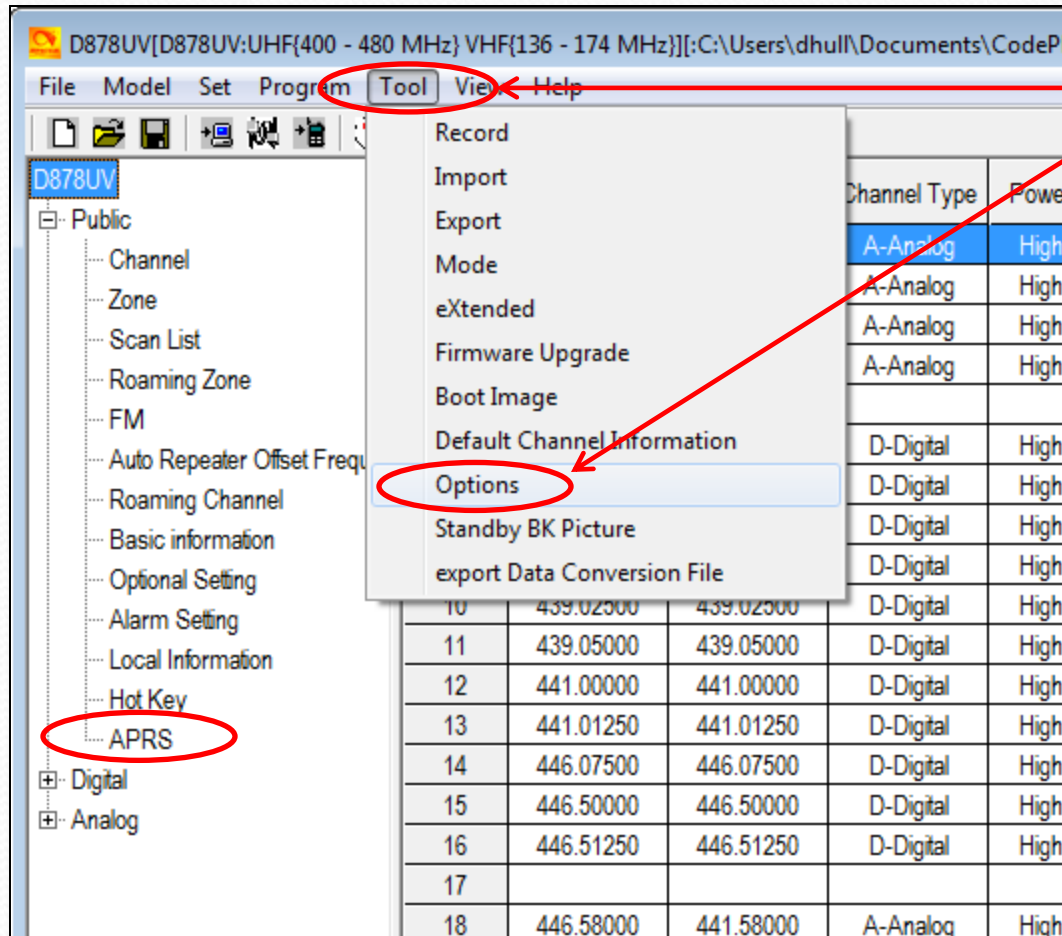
D878UV[D878UV:UHF{400 - 480 MHz} VHF{136 - 174 MHz}][:C:\Users\dhull\Documents\CodeP

File Model Set Program Tool View Help

Record
Import
Export
Mode
eXtended
Firmware Upgrade
Boot Image
Default Channel Information
Options
Standby BK Picture
export Data Conversion File

D878UV
Public
Channel
Zone
Scan List
Roaming Zone
FM
Auto Repeater Offset Frequ
Roaming Channel
Basic information
Optional Setting
Alarm Setting
Local Information
Hot Key
APRS
Digital
Analog

| | | | Channel Type | Powe |
|---|---|---|---|---|
| | | | A-Analog | High |
| | | | A-Analog | High |
| | | | A-Analog | High |
| | | | A-Analog | High |
| | | | | |
| | | | D-Digital | High |
| | | | D-Digital | High |
| | | | D-Digital | High |
| | | | D-Digital | High |
| 10 | 439.02500 | 439.02500 | D-Digital | High |
| 11 | 439.05000 | 439.05000 | D-Digital | High |
| 12 | 441.00000 | 441.00000 | D-Digital | High |
| 13 | 441.01250 | 441.01250 | D-Digital | High |
| 14 | 446.07500 | 446.07500 | D-Digital | High |
| 15 | 446.50000 | 446.50000 | D-Digital | High |
| 16 | 446.51250 | 446.51250 | D-Digital | High |
| 17 | | | | |
| 18 | 446.58000 | 441.58000 | A-Analog | High |